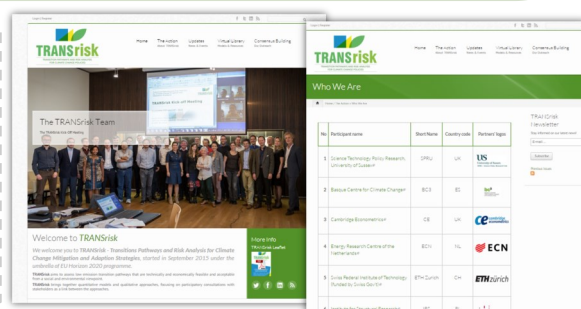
TRANSrisk

Home The Action Updates Virtual Library Consensus Building

The TRANSrisk Team

Welcome to TRANSrisk

We welcome you to TRANSrisk - Transitions Pathways and Risk Analysis for Climate Change Mitigation and Adaption Strategies, started in September 2015 under the umbrella of EU Horizon 2020 programme.

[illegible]

More Info

TRANSrisk

Home The Action Updates Virtual Library Consensus Building

Who We Are

| No | Participant name | Short Name | Country code | Partner logos |
|---|---|---|---|---|
| 1 | Science Technology Policy Research, University of Sussex | SPRU | UK | US |
| 2 | Basque Centre for Climate Change | BC3 | ES | |
| 3 | Cambridge Econometrics | CE | UK | ce |
| 4 | Energy Research Centre of the Netherlands | ECN | NL | ECN |
| 5 | Swiss Federal Institute of Technology Zurich | ETH Zurich | CH | ETH zürich |
| 6 | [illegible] | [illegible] | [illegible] | |

TRANSrisk Newsletter

Subscribe